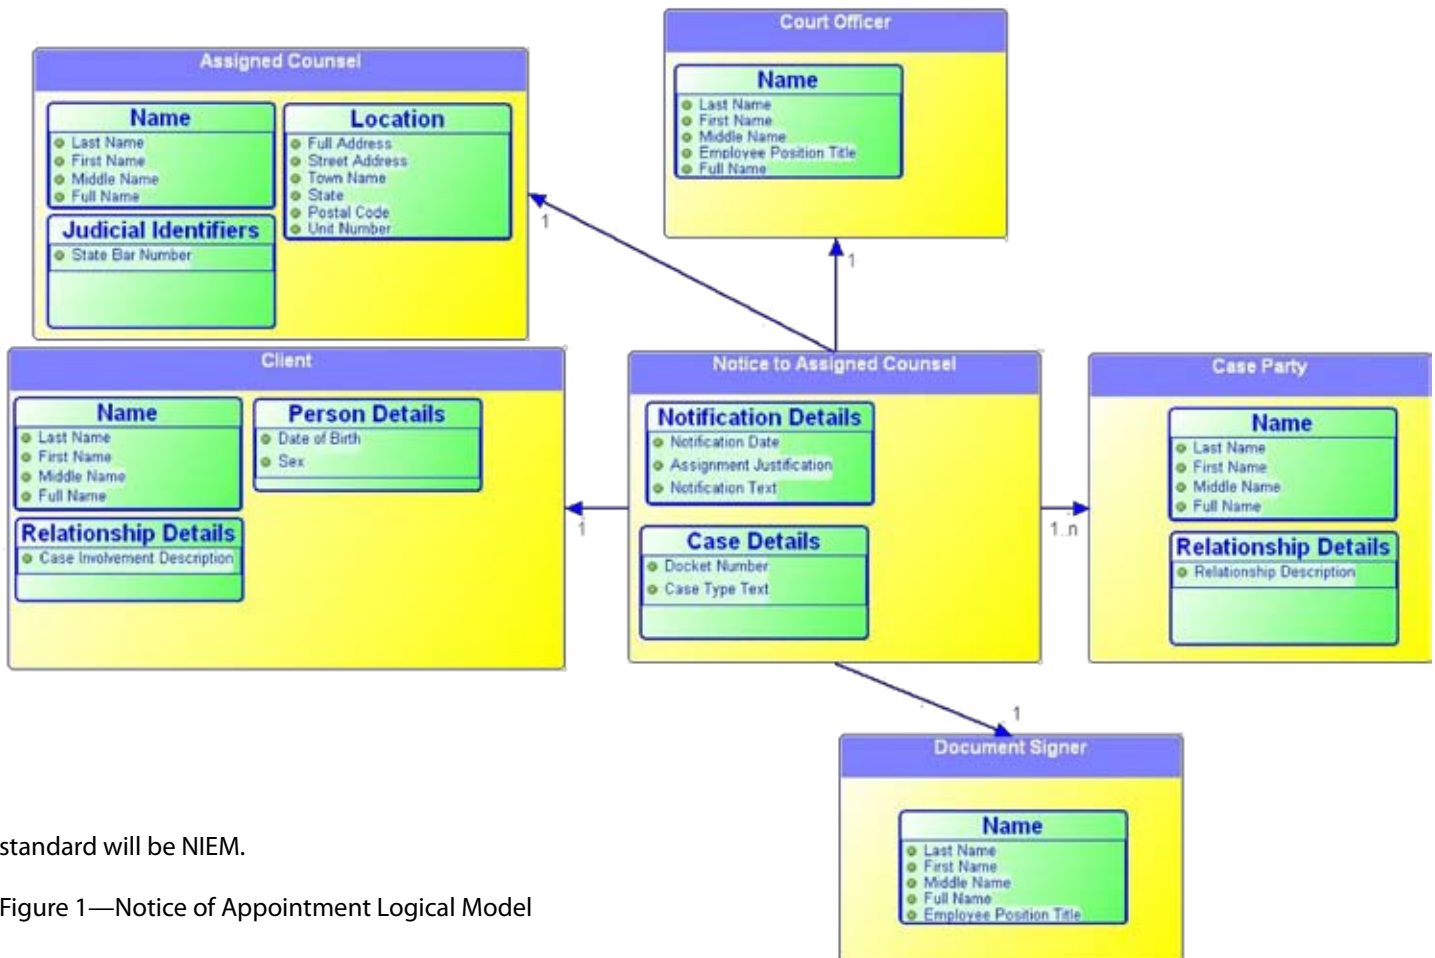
Court Officer

Name
Last Name
First Name
Middle Name
Employee Position Title
Full Name

Assigned Counsel

Name
Last Name
First Name
Middle Name
Full Name

Location
Full Address
Street Address
Town Name
State
Postal Code
Unit Number

Judicial Identifiers
State Bar Number

1

1

Client

Name
Last Name
First Name
Middle Name
Full Name

Person Details
Date of Birth
Sex

Relationship Details
Case Involvement Description

1

Notice to Assigned Counsel

Notification Details
Notification Date
Assignment Justification
Notification Text

Case Details
Docket Number
Case Type Text

1..n

Case Party

Name
Last Name
First Name
Middle Name
Full Name

Relationship Details
Relationship Description

1

Document Signer

Name
Last Name
First Name
Middle Name
Full Name
Employee Position Title

standard will be NIEM.

Figure 1—Notice of Appointment Logical Model